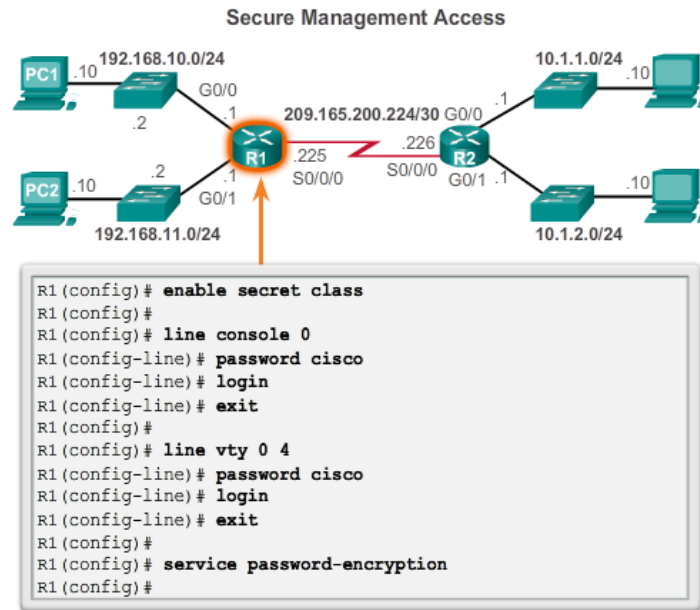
Secure Management Access

PC1 .10 192.168.10.0/24 .2 G0/0 .1

PC2 .10 .2 192.168.11.0/24 .1 G0/1

R1 .225 S0/0/0 209.165.200.224/30 .226 S0/0/0 R2

G0/0 .1 10.1.1.0/24 .10

G0/1 .1 10.1.2.0/24 .10

R1(config)# **enable secret class**
R1(config)#
R1(config)# **line console 0**
R1(config-line)# **password cisco**
R1(config-line)# **login**
R1(config-line)# **exit**
R1(config)#
R1(config)# **line vty 0 4**
R1(config-line)# **password cisco**
R1(config-line)# **login**
R1(config-line)# **exit**
R1(config)#
R1(config)# **service password-encryption**
R1(config)#